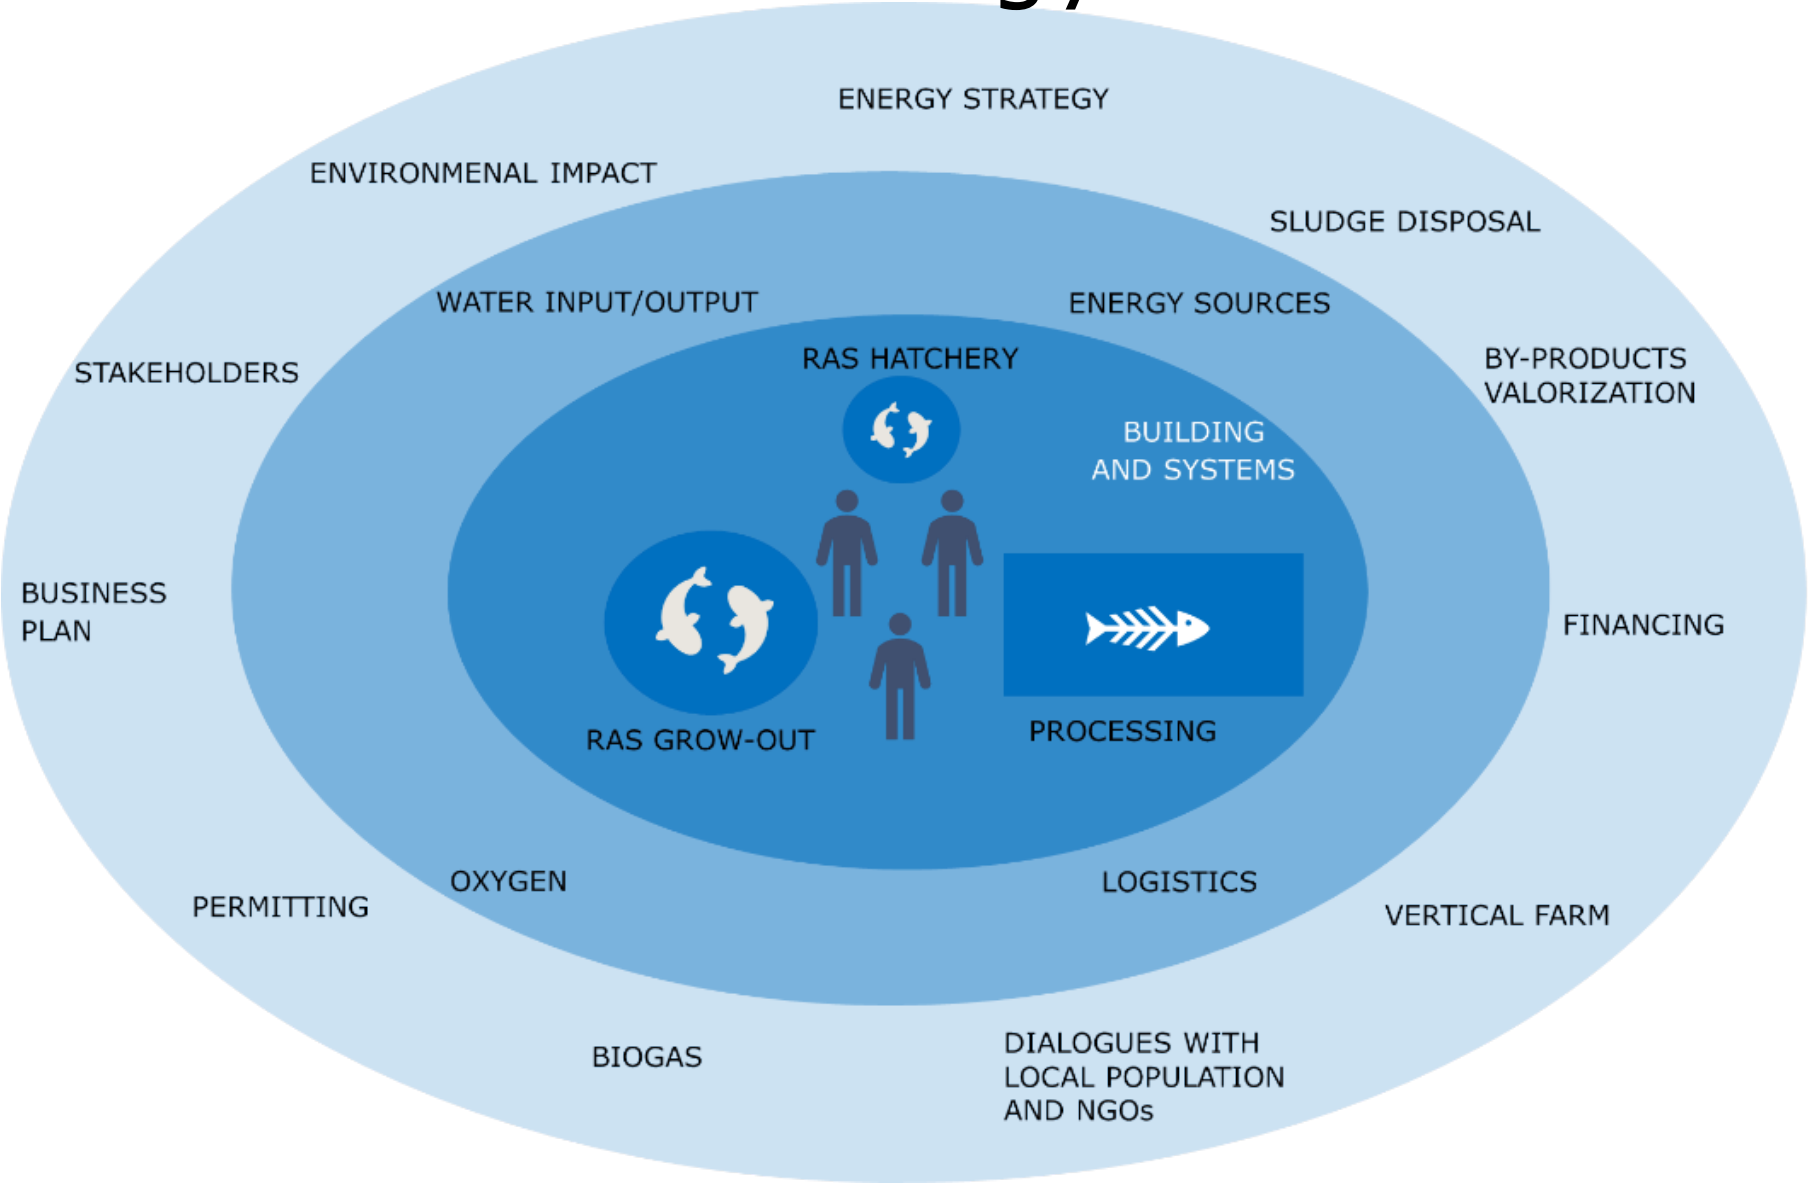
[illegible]

ENERGY STRATEGY

ENVIRONMENAL IMPACT

SLUDGE DISPOSAL

WATER INPUT/OUTPUT

ENERGY SOURCES

STAKEHOLDERS

RAS HATCHERY

BY-PRODUCTS VALORIZATION

BUILDING AND SYSTEMS

BUSINESS PLAN

FINANCING

RAS GROW-OUT

PROCESSING

OXYGEN

LOGISTICS

PERMITTING

VERTICAL FARM

BIOGAS

DIALOGUES WITH LOCAL POPULATION AND NGOs